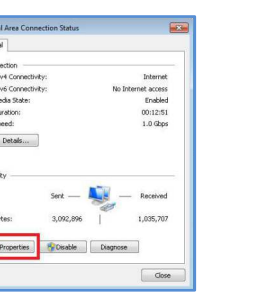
l Area Connection Status

al

ection

v4 Connectivity: Internet

v6 Connectivity: No Internet access

edia State: Enabled

ration: 00:12:51

eed: 1.0 Gbps

Details...

ty

Sent — — Received

tes: 3,092,896 | 1,035,707

Properties Disable Diagnose

Close